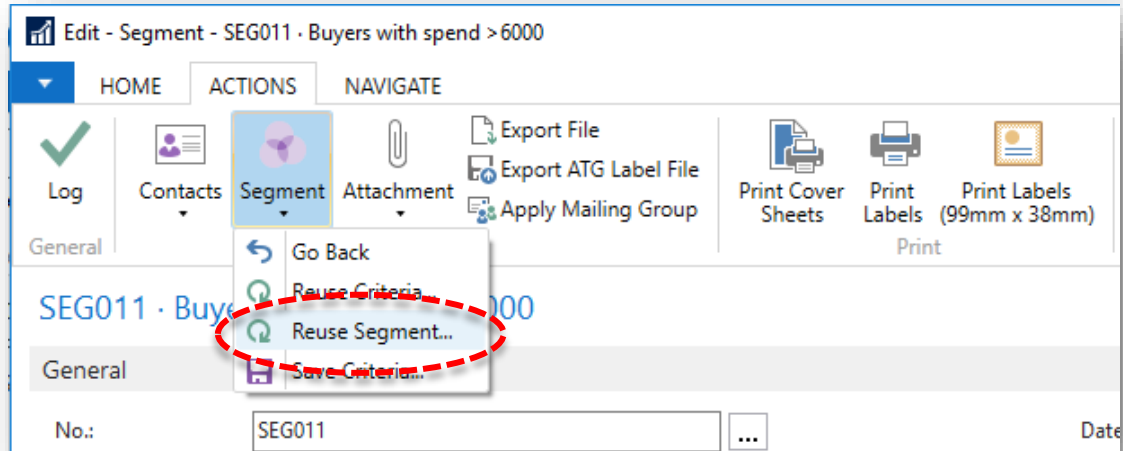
Edit - Segment - SEG011 · Buyers with spend >6000

HOME ACTIONS NAVIGATE

Log
General

Contacts

Segment

Attachment

Export File
Export ATG Label File
Apply Mailing Group

Print Cover Sheets
Print Labels
Print Labels (99mm x 38mm)
Print

Go Back
Reuse Criteria...
Reuse Segment...
Save Criteria...

SEG011 · Buye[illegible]000

General

No.: SEG011 ...

Date